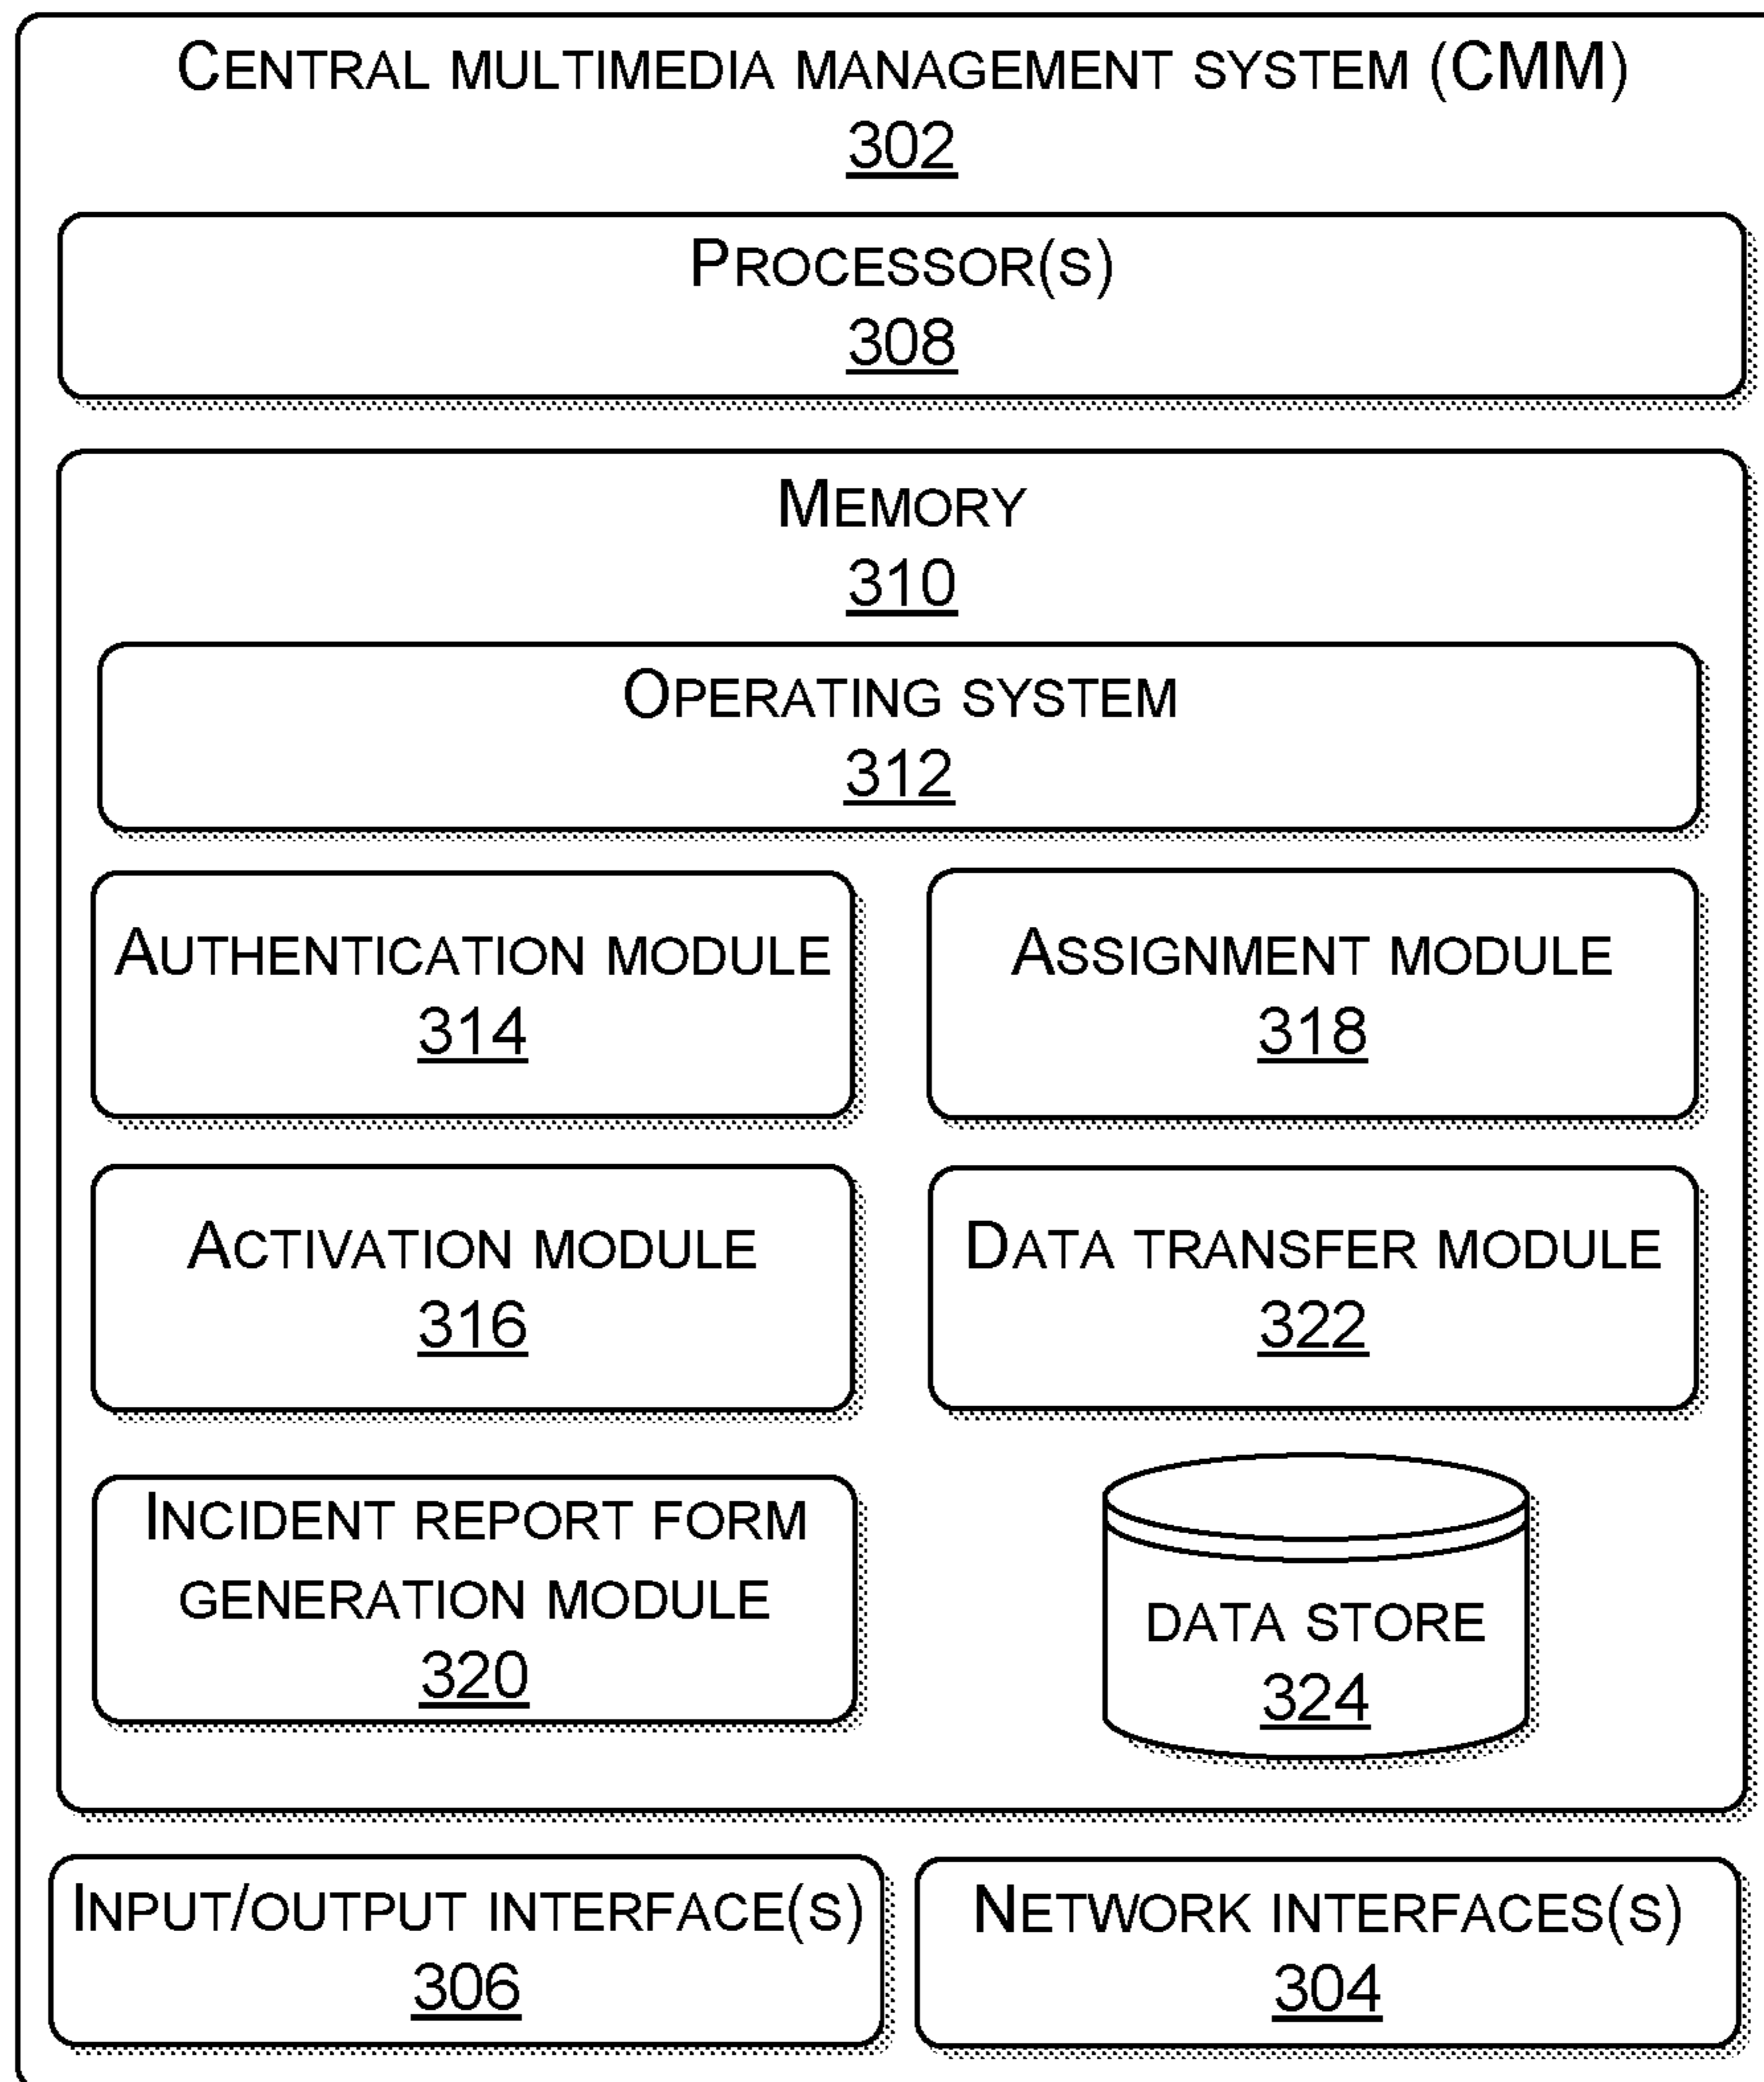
Central multimedia management system (CMM)
302

Processor(s)
308

Memory
310

Operating system
312

Authentication module
314

Assignment module
318

Activation module
316

Data transfer module
322

Incident report form generation module
320

Data store
324

Input/output interface(s)
306

Network interfaces(s)
304